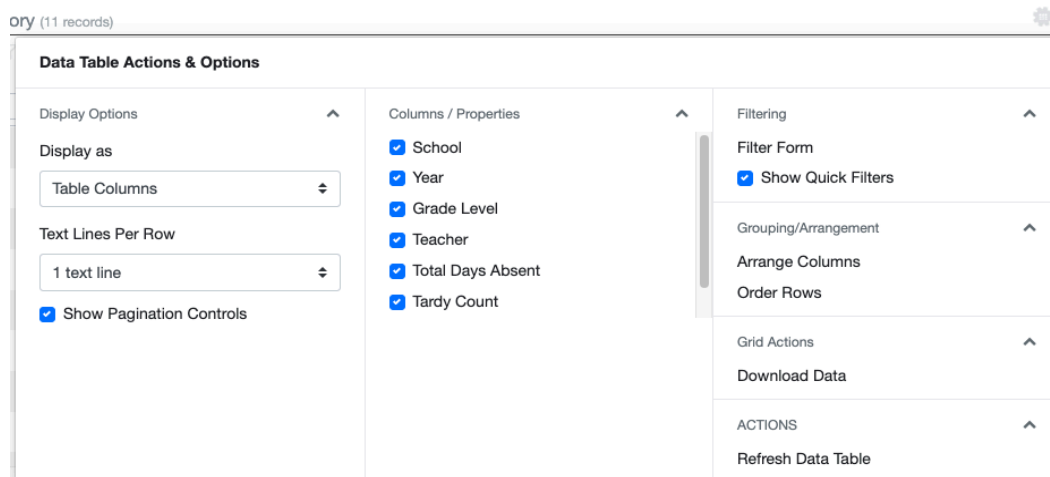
ory (11 records)

Data Table Actions & Options

Display Options

Display as

Table Columns

Text Lines Per Row

1 text line

Show Pagination Controls

Columns / Properties

School

Year

Grade Level

Teacher

Total Days Absent

Tardy Count

Filtering

Filter Form

Show Quick Filters

Grouping/Arrangement

Arrange Columns

Order Rows

Grid Actions

Download Data

ACTIONS

Refresh Data Table